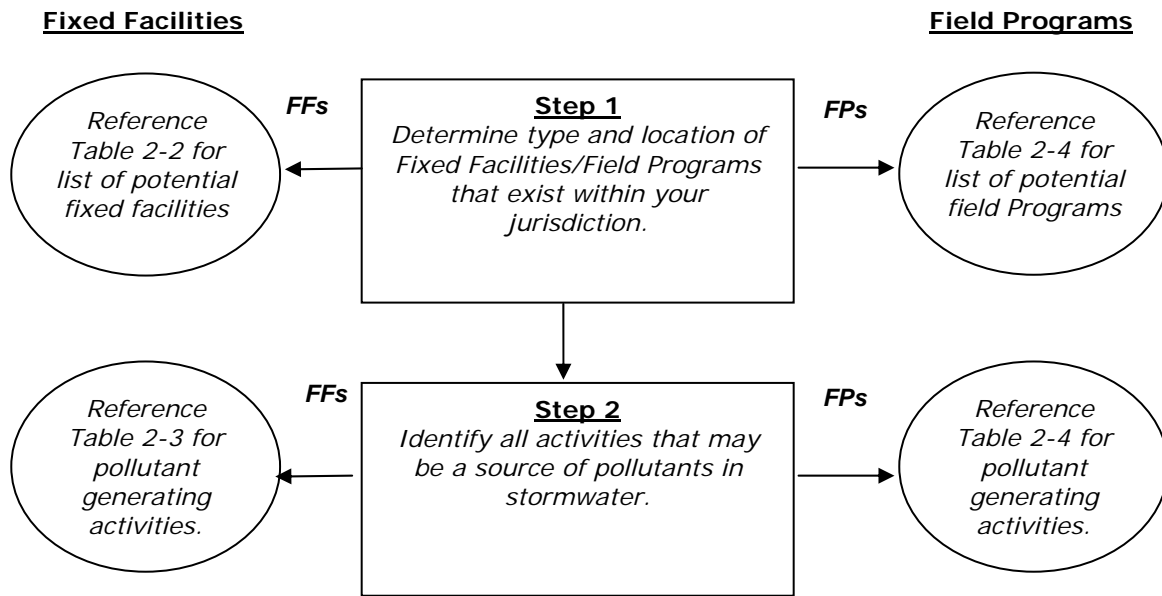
Fixed Facilities

Field Programs

Reference Table 2-2 for list of potential fixed facilities

FFs

Step 1
Determine type and location of Fixed Facilities/Field Programs that exist within your jurisdiction.

FPs

Reference Table 2-4 for list of potential field Programs

Reference Table 2-3 for pollutant generating activities.

FFs

Step 2
Identify all activities that may be a source of pollutants in stormwater.

FPs

Reference Table 2-4 for pollutant generating activities.